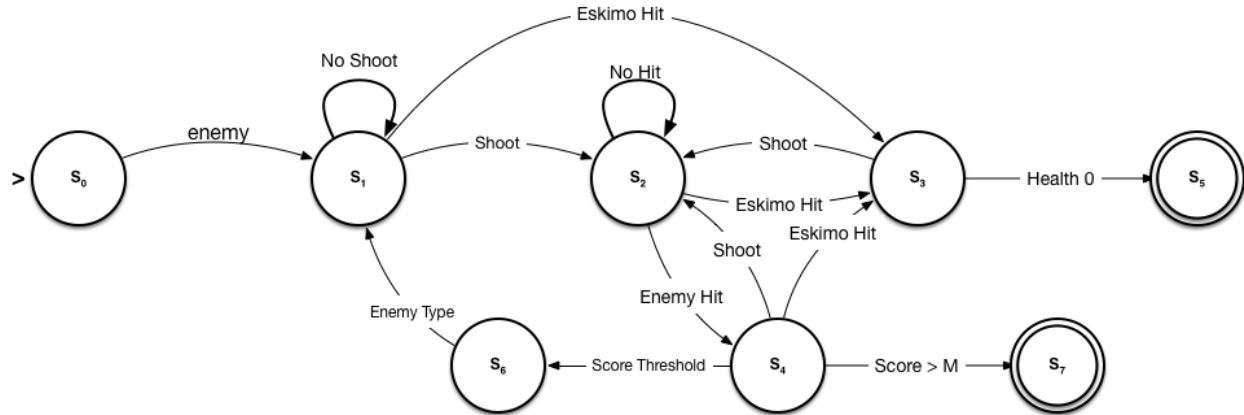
Eskimo Hit

No Shoot

No Hit

enemy

>

$S_0$

$S_1$

Shoot

$S_2$

Shoot

$S_3$

Health 0

$S_5$

Eskimo Hit

Shoot

Eskimo Hit

Enemy Hit

Enemy Type

$S_6$

Score Threshold

$S_4$

Score > M

$S_7$